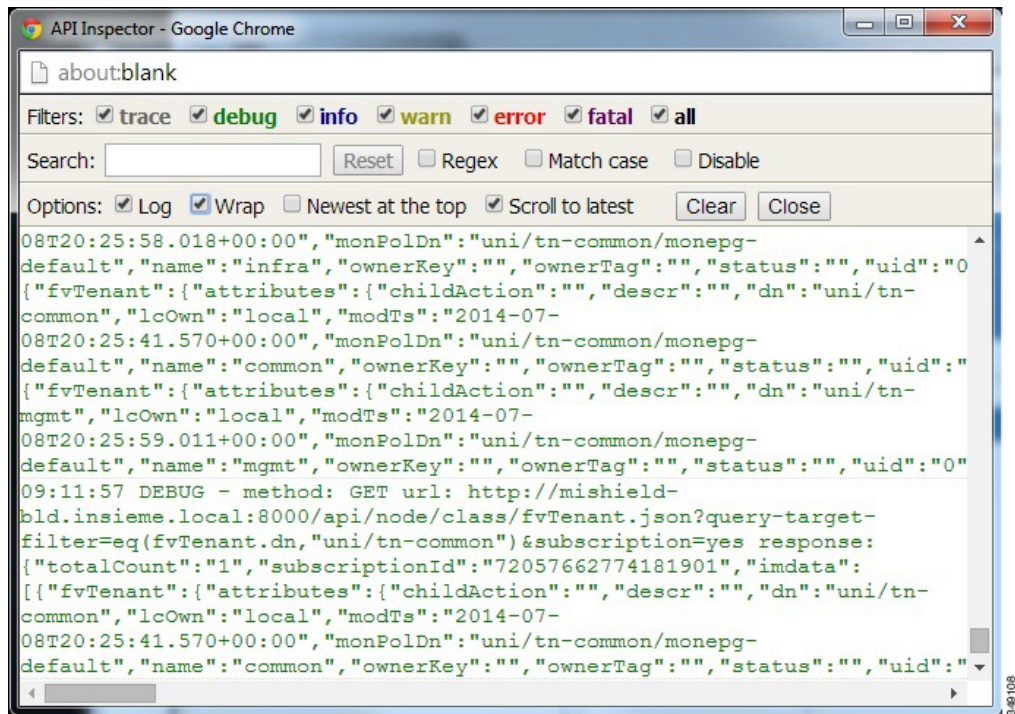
API Inspector - Google Chrome

about:blank

Filters: trace debug info warn error fatal all

Search: Reset Regex Match case Disable

Options: Log Wrap Newest at the top Scroll to latest Clear Close

08T20:25:58.018+00:00","monPolDn":"uni/tn-common/monepg-default","name":"infra","ownerKey":"","ownerTag":"","status":"","uid":"0
{"fvTenant":{"attributes":{"childAction":"","descr":"","dn":"uni/tn-common","lcOwn":"local","modTs":"2014-07-08T20:25:41.570+00:00","monPolDn":"uni/tn-common/monepg-default","name":"common","ownerKey":"","ownerTag":"","status":"","uid":"
{"fvTenant":{"attributes":{"childAction":"","descr":"","dn":"uni/tn-mgmt","lcOwn":"local","modTs":"2014-07-08T20:25:59.011+00:00","monPolDn":"uni/tn-common/monepg-default","name":"mgmt","ownerKey":"","ownerTag":"","status":"","uid":"0"
09:11:57 DEBUG - method: GET url: http://mishield-bld.insieme.local:8000/api/node/class/fvTenant.json?query-target-filter=eq(fvTenant.dn,"uni/tn-common")&subscription=yes response:
{"totalCount":"1","subscriptionId":"72057662774181901","imdata":
[{"fvTenant":{"attributes":{"childAction":"","descr":"","dn":"uni/tn-common","lcOwn":"local","modTs":"2014-07-08T20:25:41.570+00:00","monPolDn":"uni/tn-common/monepg-default","name":"common","ownerKey":"","ownerTag":"","status":"","uid":"

349108